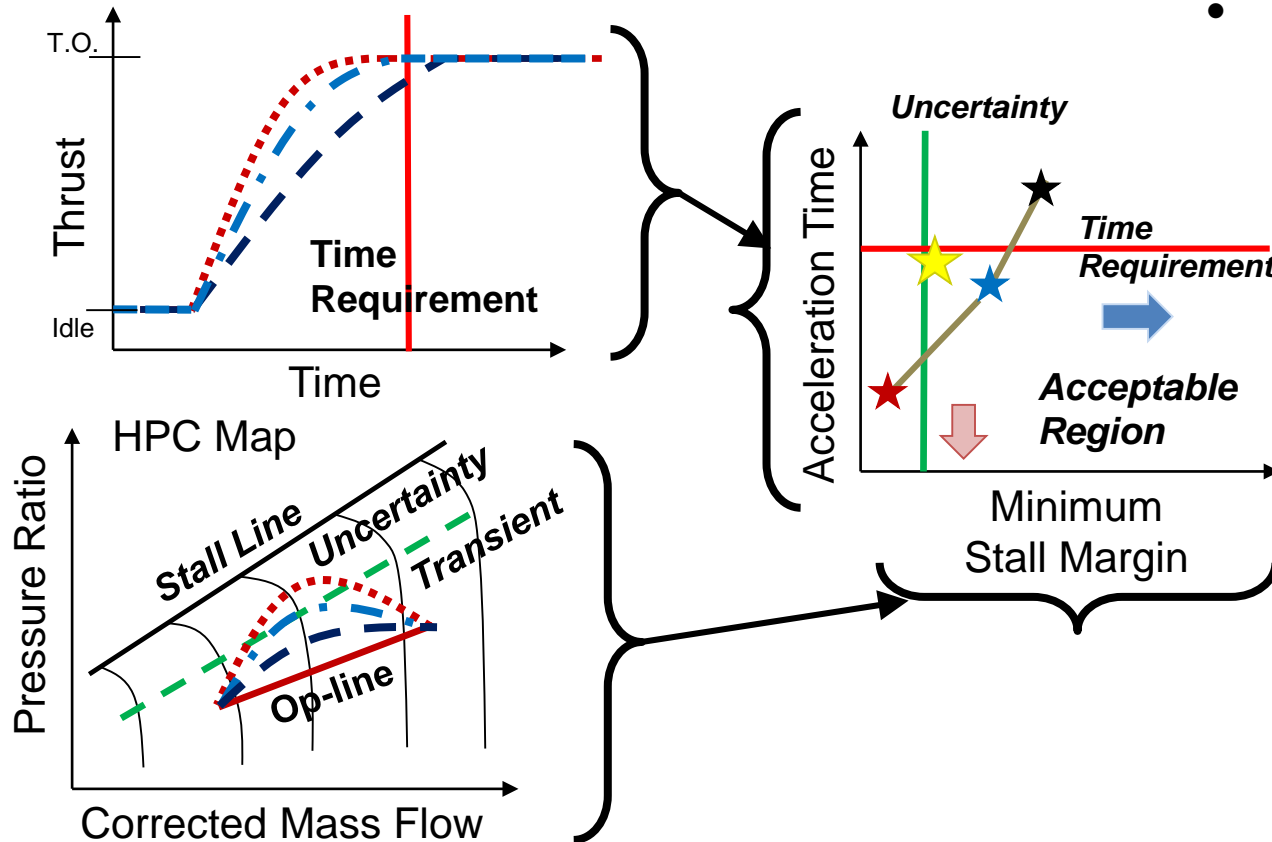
T.O.
Thrust
Idle
Time
Requirement
Time

Uncertainty
Acceleration Time
Time
Requirement
Acceptable
Region
Minimum
Stall Margin

HPC Map
Pressure Ratio
Stall Line
Uncertainty
Transient
Op-line
Corrected Mass Flow